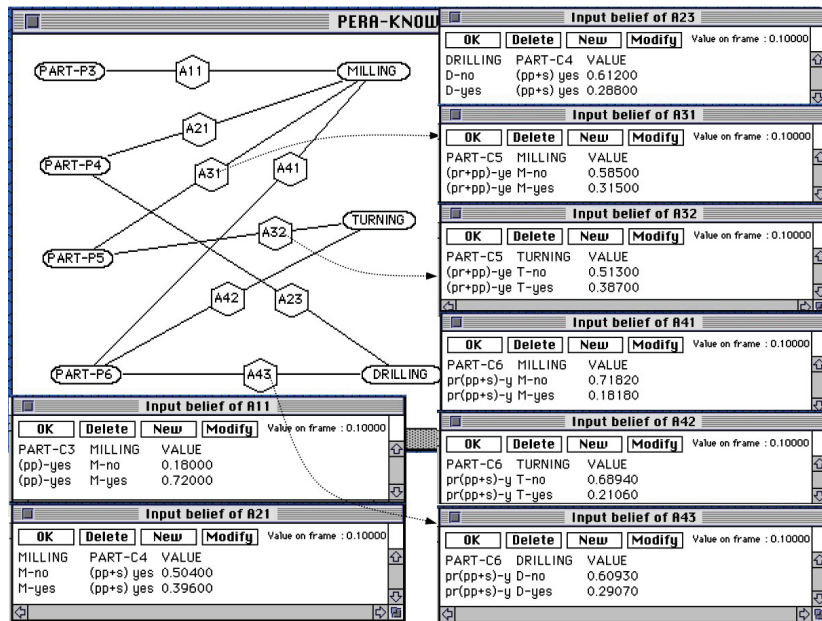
PERA-KNOW

PART-P3
A11
MILLING
A21
PART-P4
A31
A41
TURNING
A32
PART-P5
A42
A23
PART-P6
A43
DRILLING

Input belief of A23
OK Delete New Modify Value on frame : 0.10000
DRILLING PART-C4 VALUE
D-no (pp+s) yes 0.61200
D-yes (pp+s) yes 0.28800

Input belief of A31
OK Delete New Modify Value on frame : 0.10000
PART-C5 MILLING VALUE
(pr+pp)-ye M-no 0.58500
(pr+pp)-ye M-yes 0.31500

Input belief of A32
OK Delete New Modify Value on frame : 0.10000
PART-C5 TURNING VALUE
(pr+pp)-ye T-no 0.51300
(pr+pp)-ye T-yes 0.38700

Input belief of A41
OK Delete New Modify Value on frame : 0.10000
PART-C6 MILLING VALUE
pr(pp+s)-y M-no 0.71820
pr(pp+s)-y M-yes 0.18180

Input belief of A42
OK Delete New Modify Value on frame : 0.10000
PART-C6 TURNING VALUE
pr(pp+s)-y T-no 0.68940
pr(pp+s)-y T-yes 0.21060

Input belief of A43
OK Delete New Modify Value on frame : 0.10000
PART-C6 DRILLING VALUE
pr(pp+s)-y D-no 0.60930
pr(pp+s)-y D-yes 0.29070

Input belief of A11
OK Delete New Modify Value on frame : 0.10000
PART-C3 MILLING VALUE
(pp)-yes M-no 0.18000
(pp)-yes M-yes 0.72000

Input belief of A21
OK Delete New Modify Value on frame : 0.10000
MILLING PART-C4 VALUE
M-no (pp+s) yes 0.50400
M-yes (pp+s) yes 0.39600